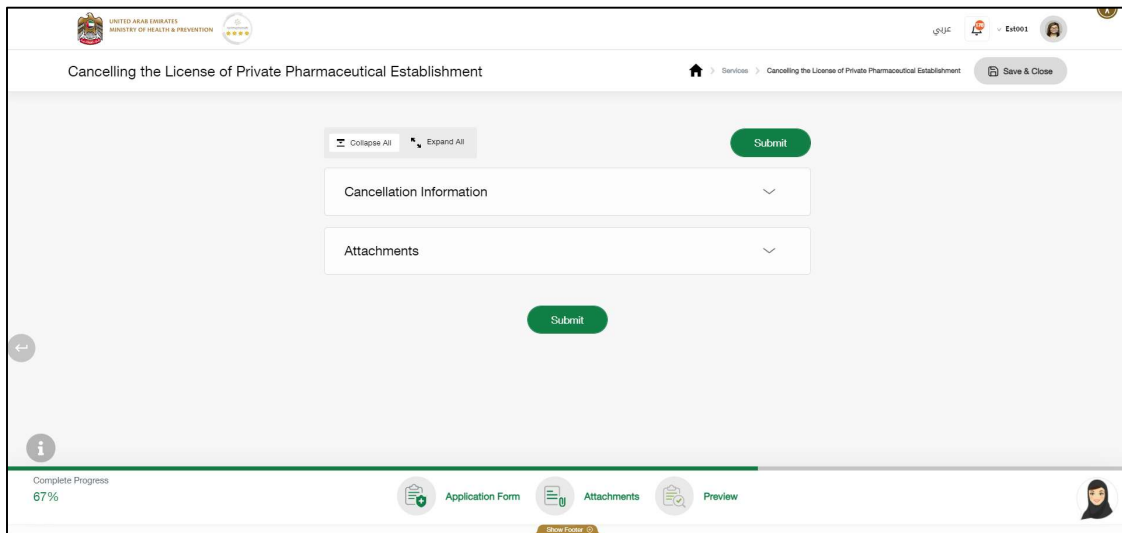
UNITED ARAB EMIRATES
MINISTRY OF HEALTH & PREVENTION

عربي

Est001

Cancelling the License of Private Pharmaceutical Establishment

Services > Cancelling the License of Private Pharmaceutical Establishment

Save & Close

Collapse All

Expand All

Submit

Cancellation Information

Attachments

Submit

Complete Progress
67%

Application Form

Attachments

Preview

Show Footer